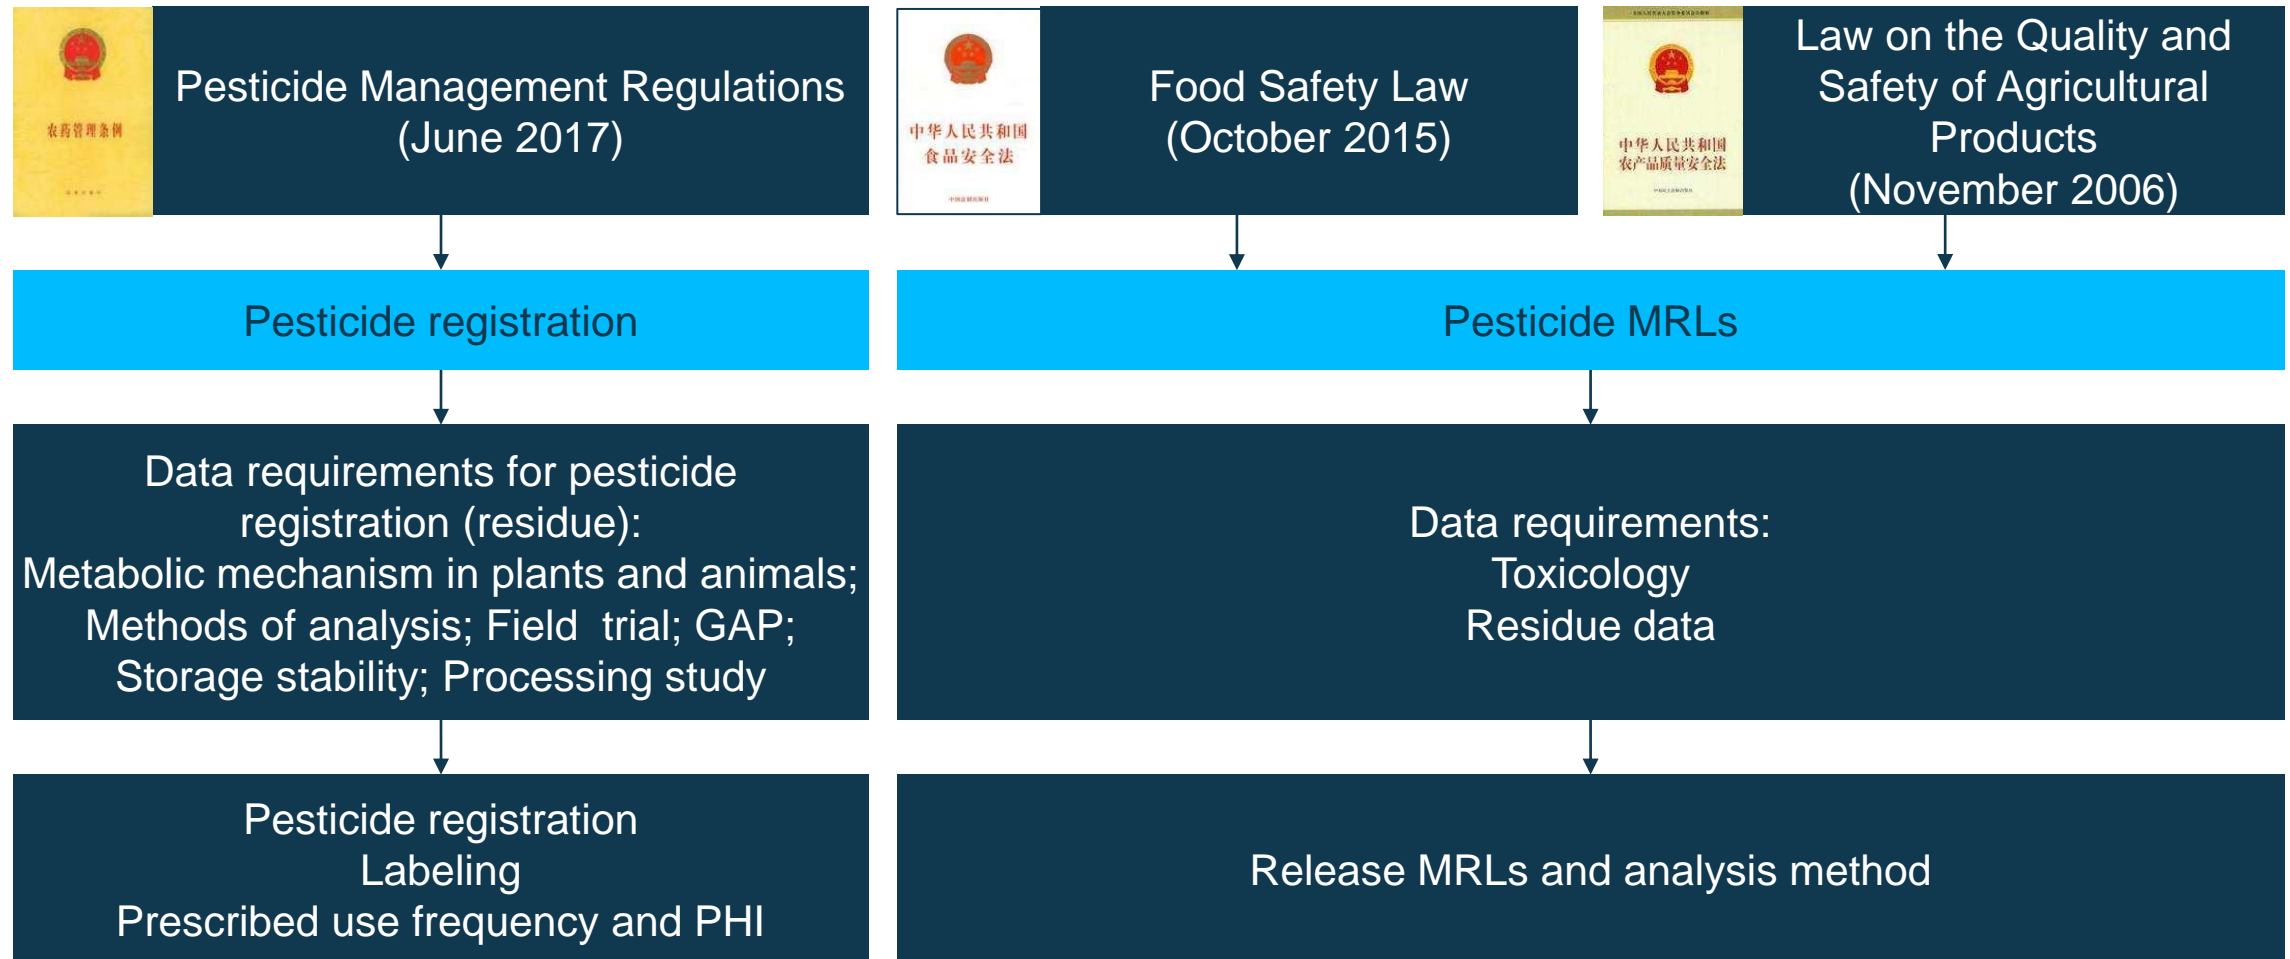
农药管理条例

Pesticide Management Regulations (June 2017)

中华人民共和国
食品安全法

Food Safety Law (October 2015)

中华人民共和国
农产品质量安全法

Law on the Quality and Safety of Agricultural Products (November 2006)

Pesticide registration

Pesticide MRLs

Data requirements for pesticide registration (residue):
Metabolic mechanism in plants and animals;
Methods of analysis; Field trial; GAP;
Storage stability; Processing study

Data requirements:
Toxicology
Residue data

Pesticide registration
Labeling
Prescribed use frequency and PHI

Release MRLs and analysis method